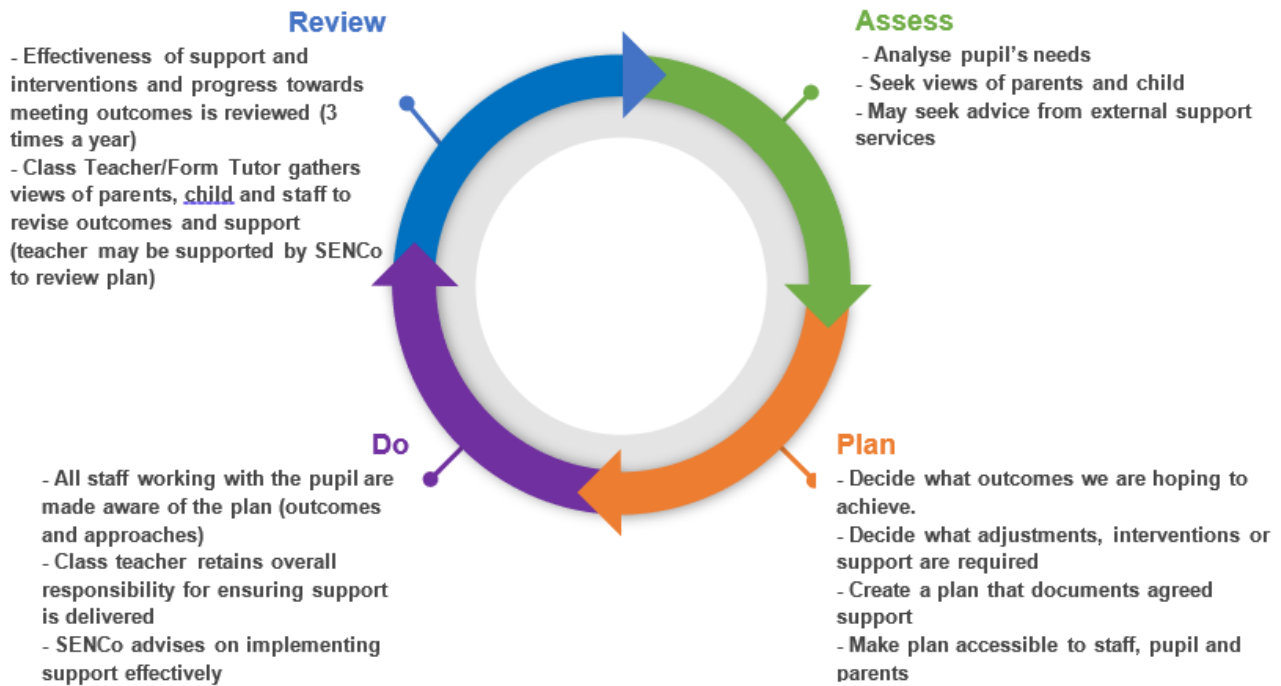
Review
- Effectiveness of support and interventions and progress towards meeting outcomes is reviewed (3 times a year)
- Class Teacher/Form Tutor gathers views of parents, child and staff to revise outcomes and support (teacher may be supported by SENCo to review plan)

Assess
- Analyse pupil's needs
- Seek views of parents and child
- May seek advice from external support services

Do
- All staff working with the pupil are made aware of the plan (outcomes and approaches)
- Class teacher retains overall responsibility for ensuring support is delivered
- SENCo advises on implementing support effectively

Plan
- Decide what outcomes we are hoping to achieve.
- Decide what adjustments, interventions or support are required
- Create a plan that documents agreed support
- Make plan accessible to staff, pupil and parents